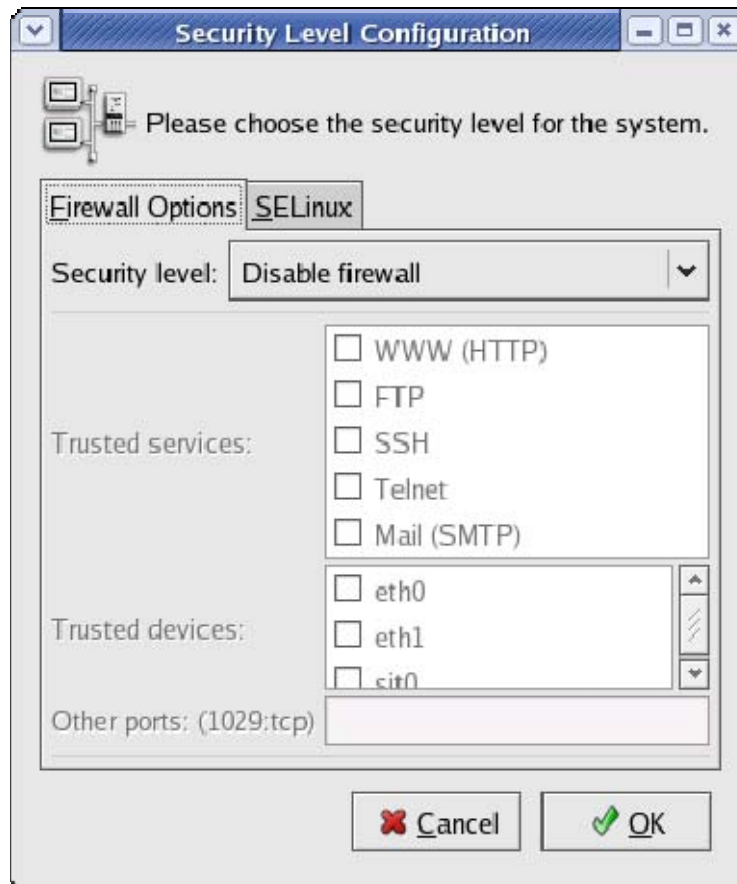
Security Level Configuration

Please choose the security level for the system.

Firewall Options SELinux

Security level: Disable firewall

Trusted services:
WWW (HTTP)
FTP
SSH
Telnet
Mail (SMTP)

Trusted devices:
eth0
eth1
sit0

Other ports: (1029:tcp)

Cancel OK